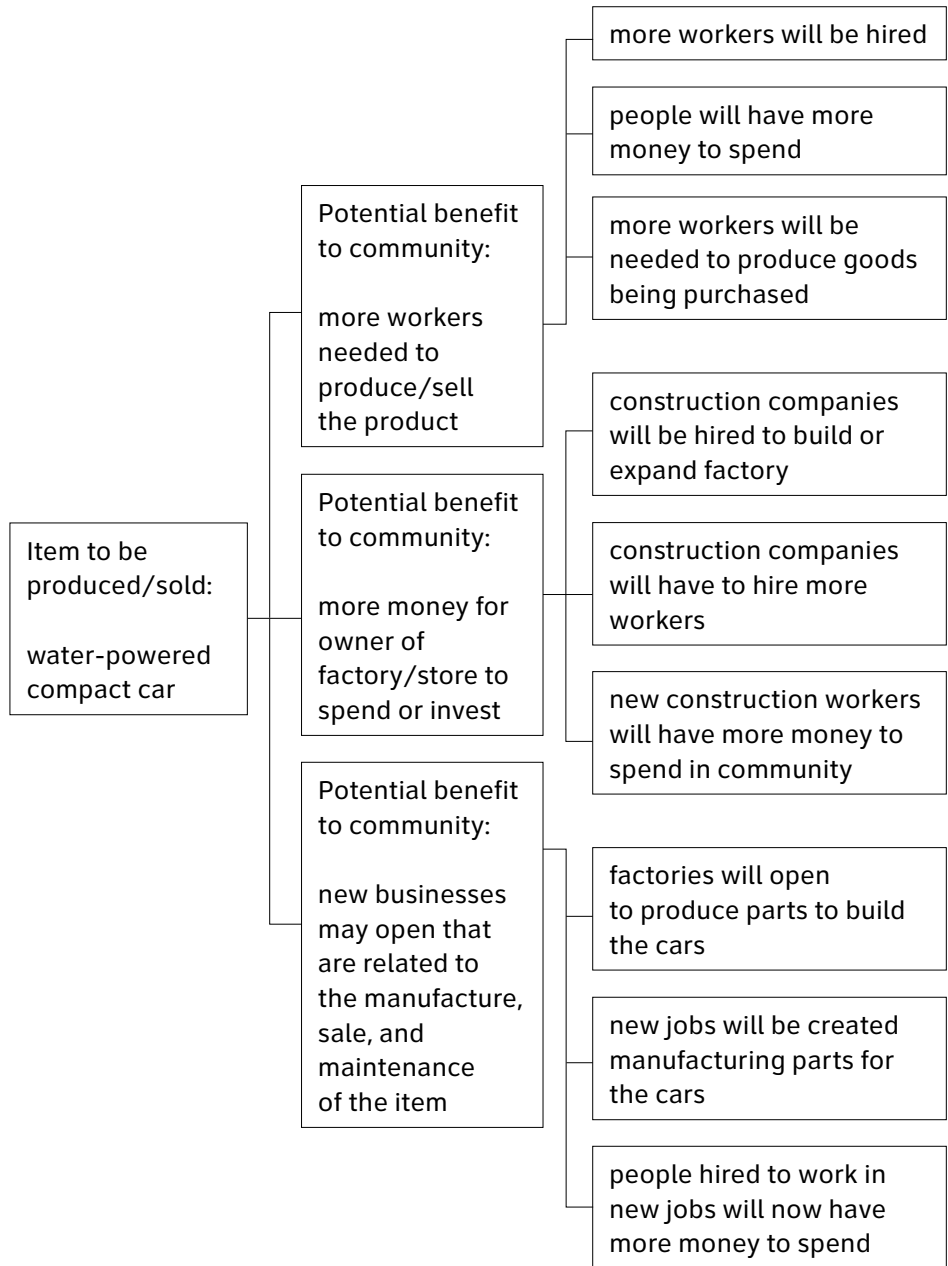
Item to be produced/sold:

water-powered compact car

Potential benefit to community:

more workers needed to produce/sell the product

more workers will be hired

people will have more money to spend

more workers will be needed to produce goods being purchased

Potential benefit to community:

more money for owner of factory/store to spend or invest

construction companies will be hired to build or expand factory

construction companies will have to hire more workers

new construction workers will have more money to spend in community

Potential benefit to community:

new businesses may open that are related to the manufacture, sale, and maintenance of the item

factories will open to produce parts to build the cars

new jobs will be created manufacturing parts for the cars

people hired to work in new jobs will now have more money to spend